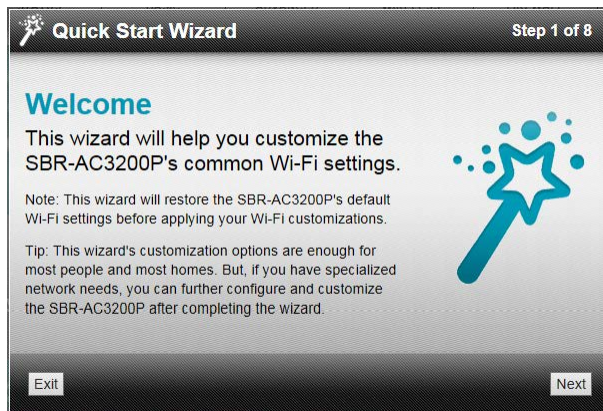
Quick Start Wizard

Step 1 of 8

Welcome

This wizard will help you customize the SBR-AC3200P's common Wi-Fi settings.

Note: This wizard will restore the SBR-AC3200P's default Wi-Fi settings before applying your Wi-Fi customizations.

Tip: This wizard's customization options are enough for most people and most homes. But, if you have specialized network needs, you can further configure and customize the SBR-AC3200P after completing the wizard.

Exit

Next